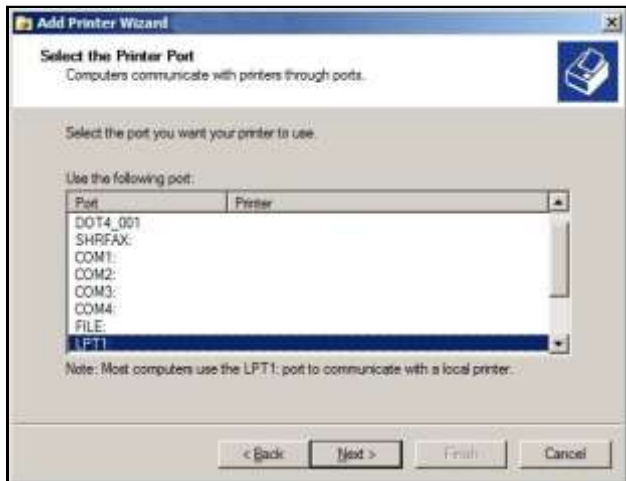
Add Printer Wizard

Select the Printer Port
Computers communicate with printers through ports.

Select the port you want your printer to use.

Use the following port:

| Port | Printer |
|---|---|
| DOT4_001 | |
| SHRFAX: | |
| COM1: | |
| COM2: | |
| COM3: | |
| COM4: | |
| FILE: | |
| LPT1 | |

Note: Most computers use the LPT1: port to communicate with a local printer.

< Back
Next >
Finish
Cancel